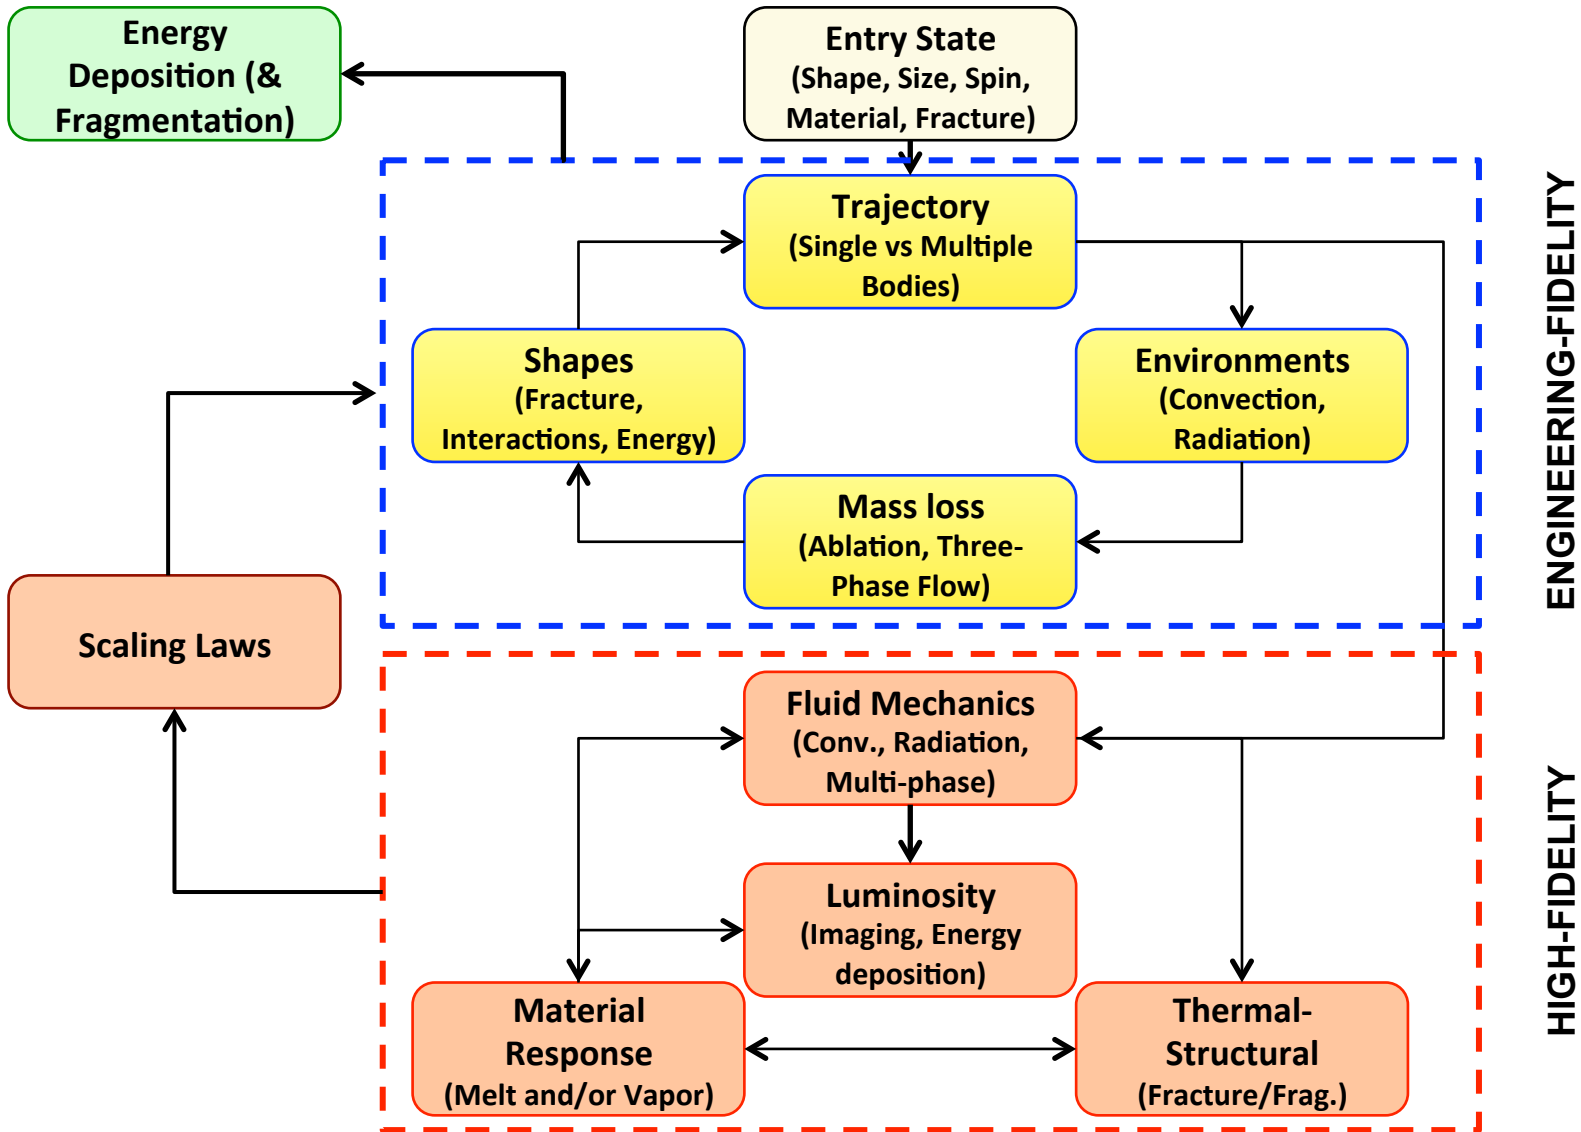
Energy Deposition (& Fragmentation)

Entry State
(Shape, Size, Spin, Material, Fracture)

Trajectory
(Single vs Multiple Bodies)

Shapes
(Fracture, Interactions, Energy)

Environments
(Convection, Radiation)

Mass loss
(Ablation, Three-Phase Flow)

ENGINEERING-FIDELITY

Scaling Laws

Fluid Mechanics
(Conv., Radiation, Multi-phase)

Luminosity
(Imaging, Energy deposition)

Material Response
(Melt and/or Vapor)

Thermal-Structural
(Fracture/Frag.)

HIGH-FIDELITY